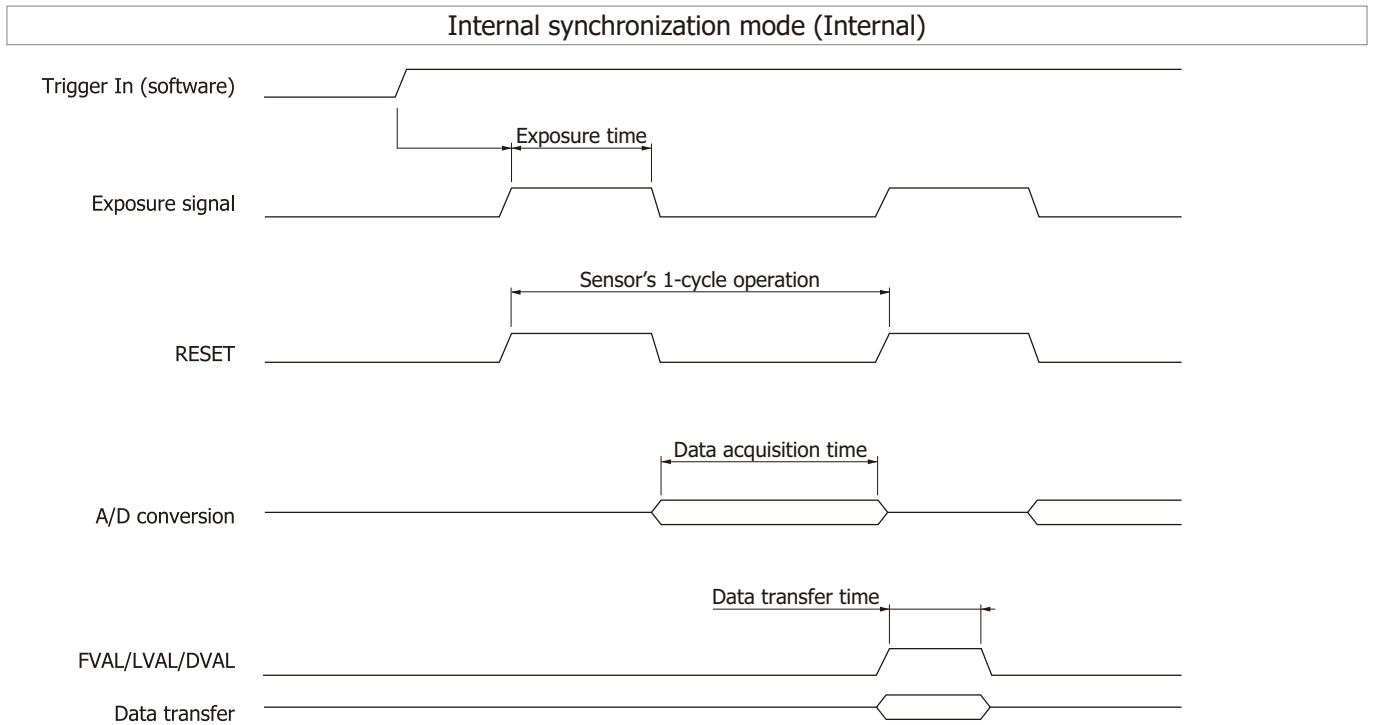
Internal synchronization mode (Internal)

Trigger In (software)

Exposure time

Exposure signal

Sensor's 1-cycle operation

RESET

Data acquisition time

A/D conversion

Data transfer time

FVAL/LVAL/DVAL

Data transfer